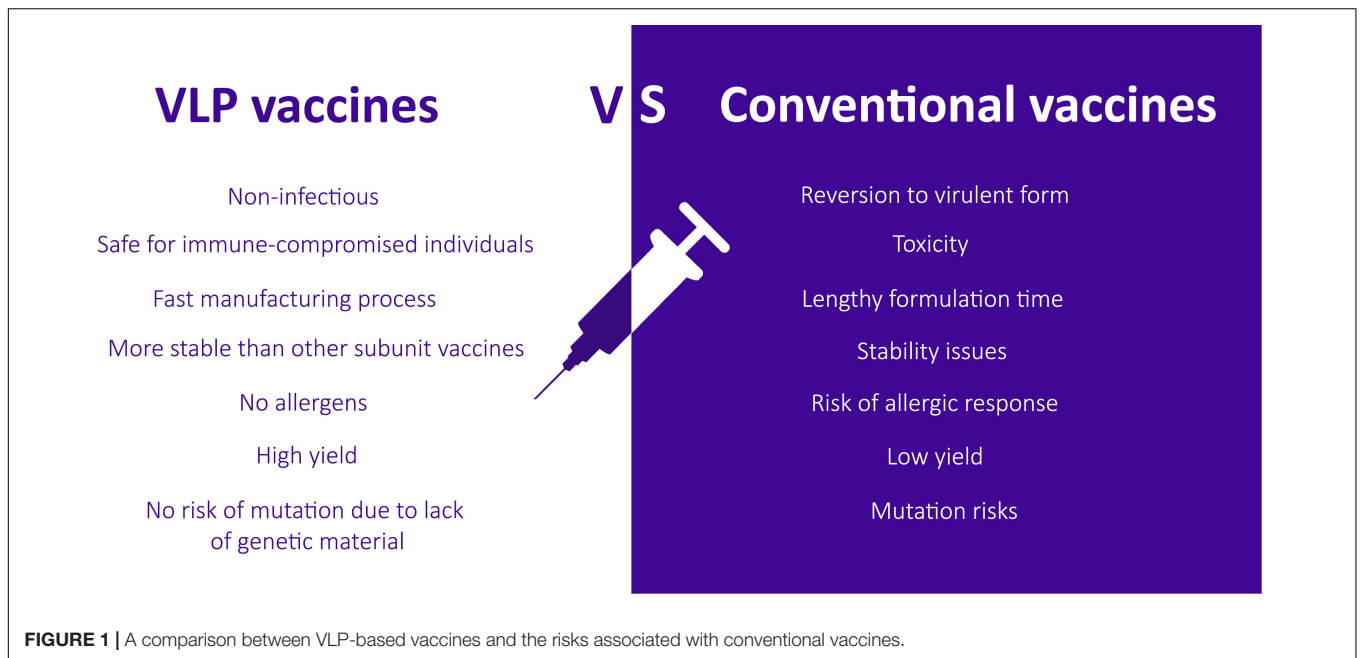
VLP vaccines

VS

Conventional vaccines

Non-infectious

Safe for immune-compromised individuals

Fast manufacturing process

More stable than other subunit vaccines

No allergens

High yield

No risk of mutation due to lack of genetic material

Reversion to virulent form

Toxicity

Lengthy formulation time

Stability issues

Risk of allergic response

Low yield

Mutation risks

FIGURE 1 | A comparison between VLP-based vaccines and the risks associated with conventional vaccines.